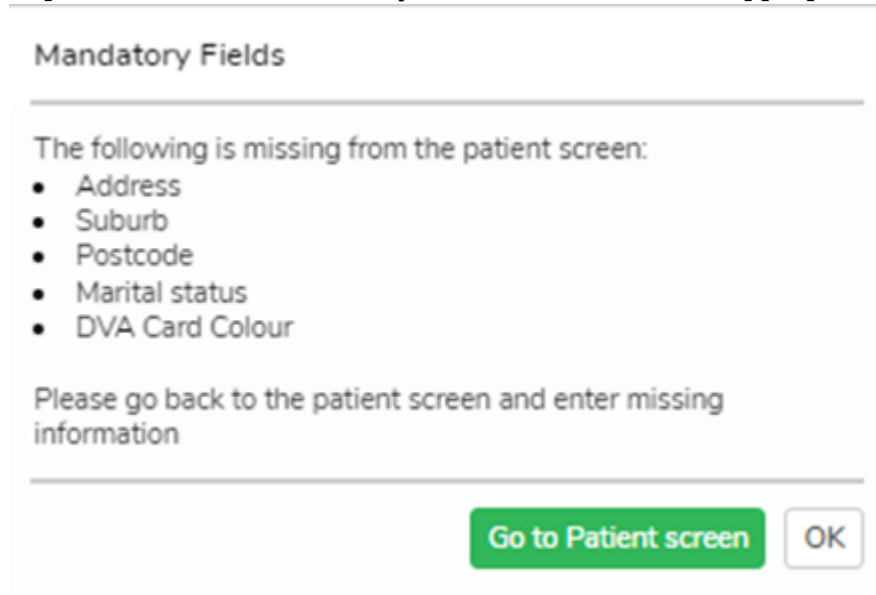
Mandatory Fields

The following is missing from the patient screen:
- Address
- Suburb
- Postcode
- Marital status
- DVA Card Colour

Please go back to the patient screen and enter missing information

Go to Patient screen OK